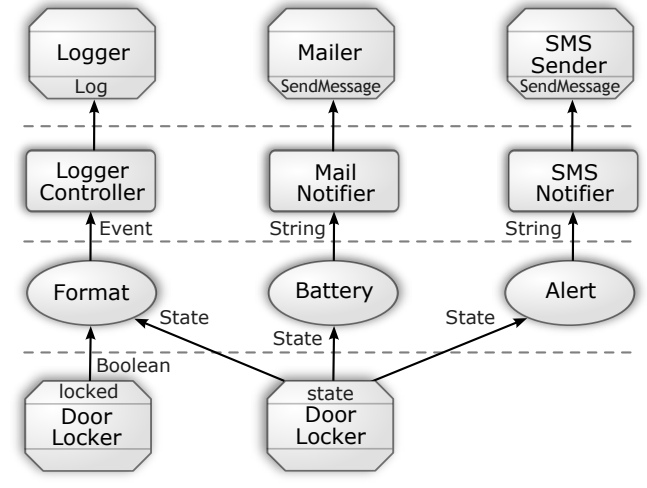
Logger
Log

Mailer
SendMessage

SMS Sender
SendMessage

Logger Controller

Mail Notifier

SMS Notifier

Event

String

String

Format

Battery

Alert

State

State

State

Boolean

locked
Door Locker

state
Door Locker